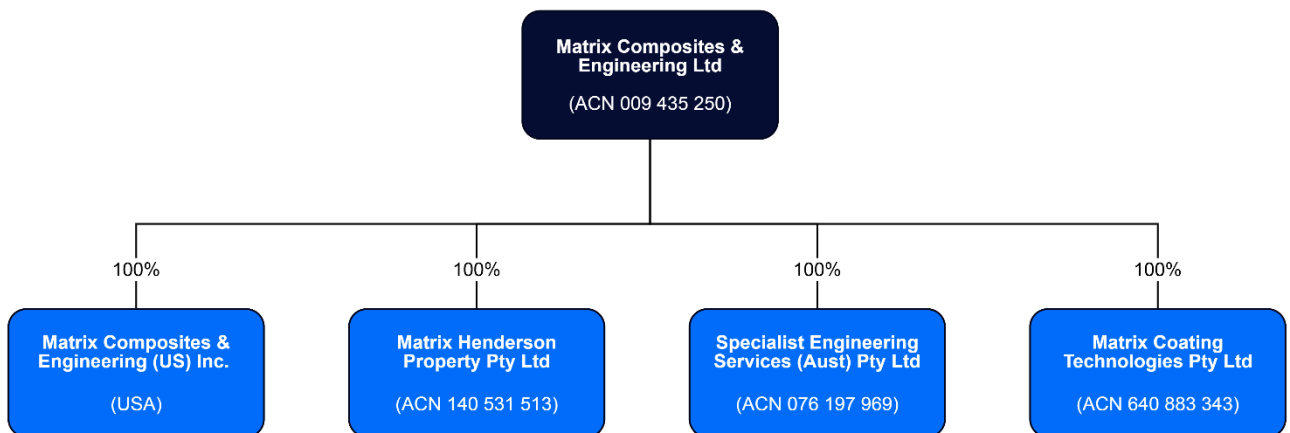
Matrix Composites & Engineering Ltd

(ACN 009 435 250)

100%

Matrix Composites & Engineering (US) Inc.

(USA)

100%

Matrix Henderson Property Pty Ltd

(ACN 140 531 513)

100%

Specialist Engineering Services (Aust) Pty Ltd

(ACN 076 197 969)

100%

Matrix Coating Technologies Pty Ltd

(ACN 640 883 343)